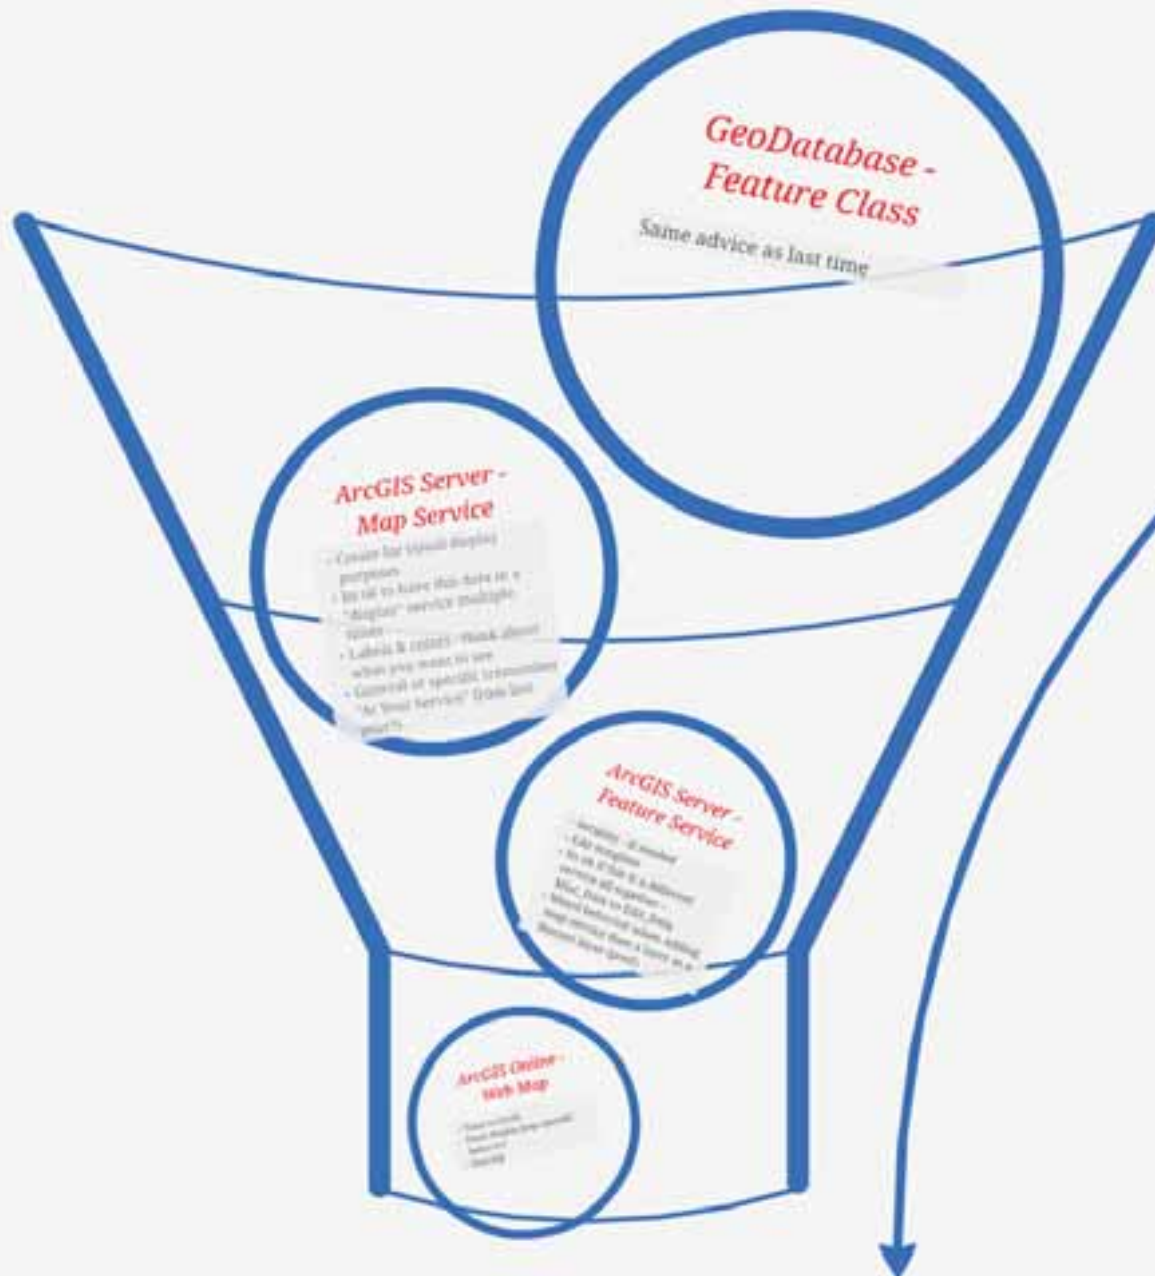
GeoDatabase - Feature Class

Same advice as last time

ArcGIS Server - Map Service

- Create for visual display purposes
- Its ok to have this data in a "display" service multiple times
- Labels & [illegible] - Think about what you want to see
- General or specific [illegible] "At Your Service" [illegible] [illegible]

ArcGIS Server - Feature Service

- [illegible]
- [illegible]
- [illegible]
- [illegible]

ArcGIS Online - Web Map

- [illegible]
- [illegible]
- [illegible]